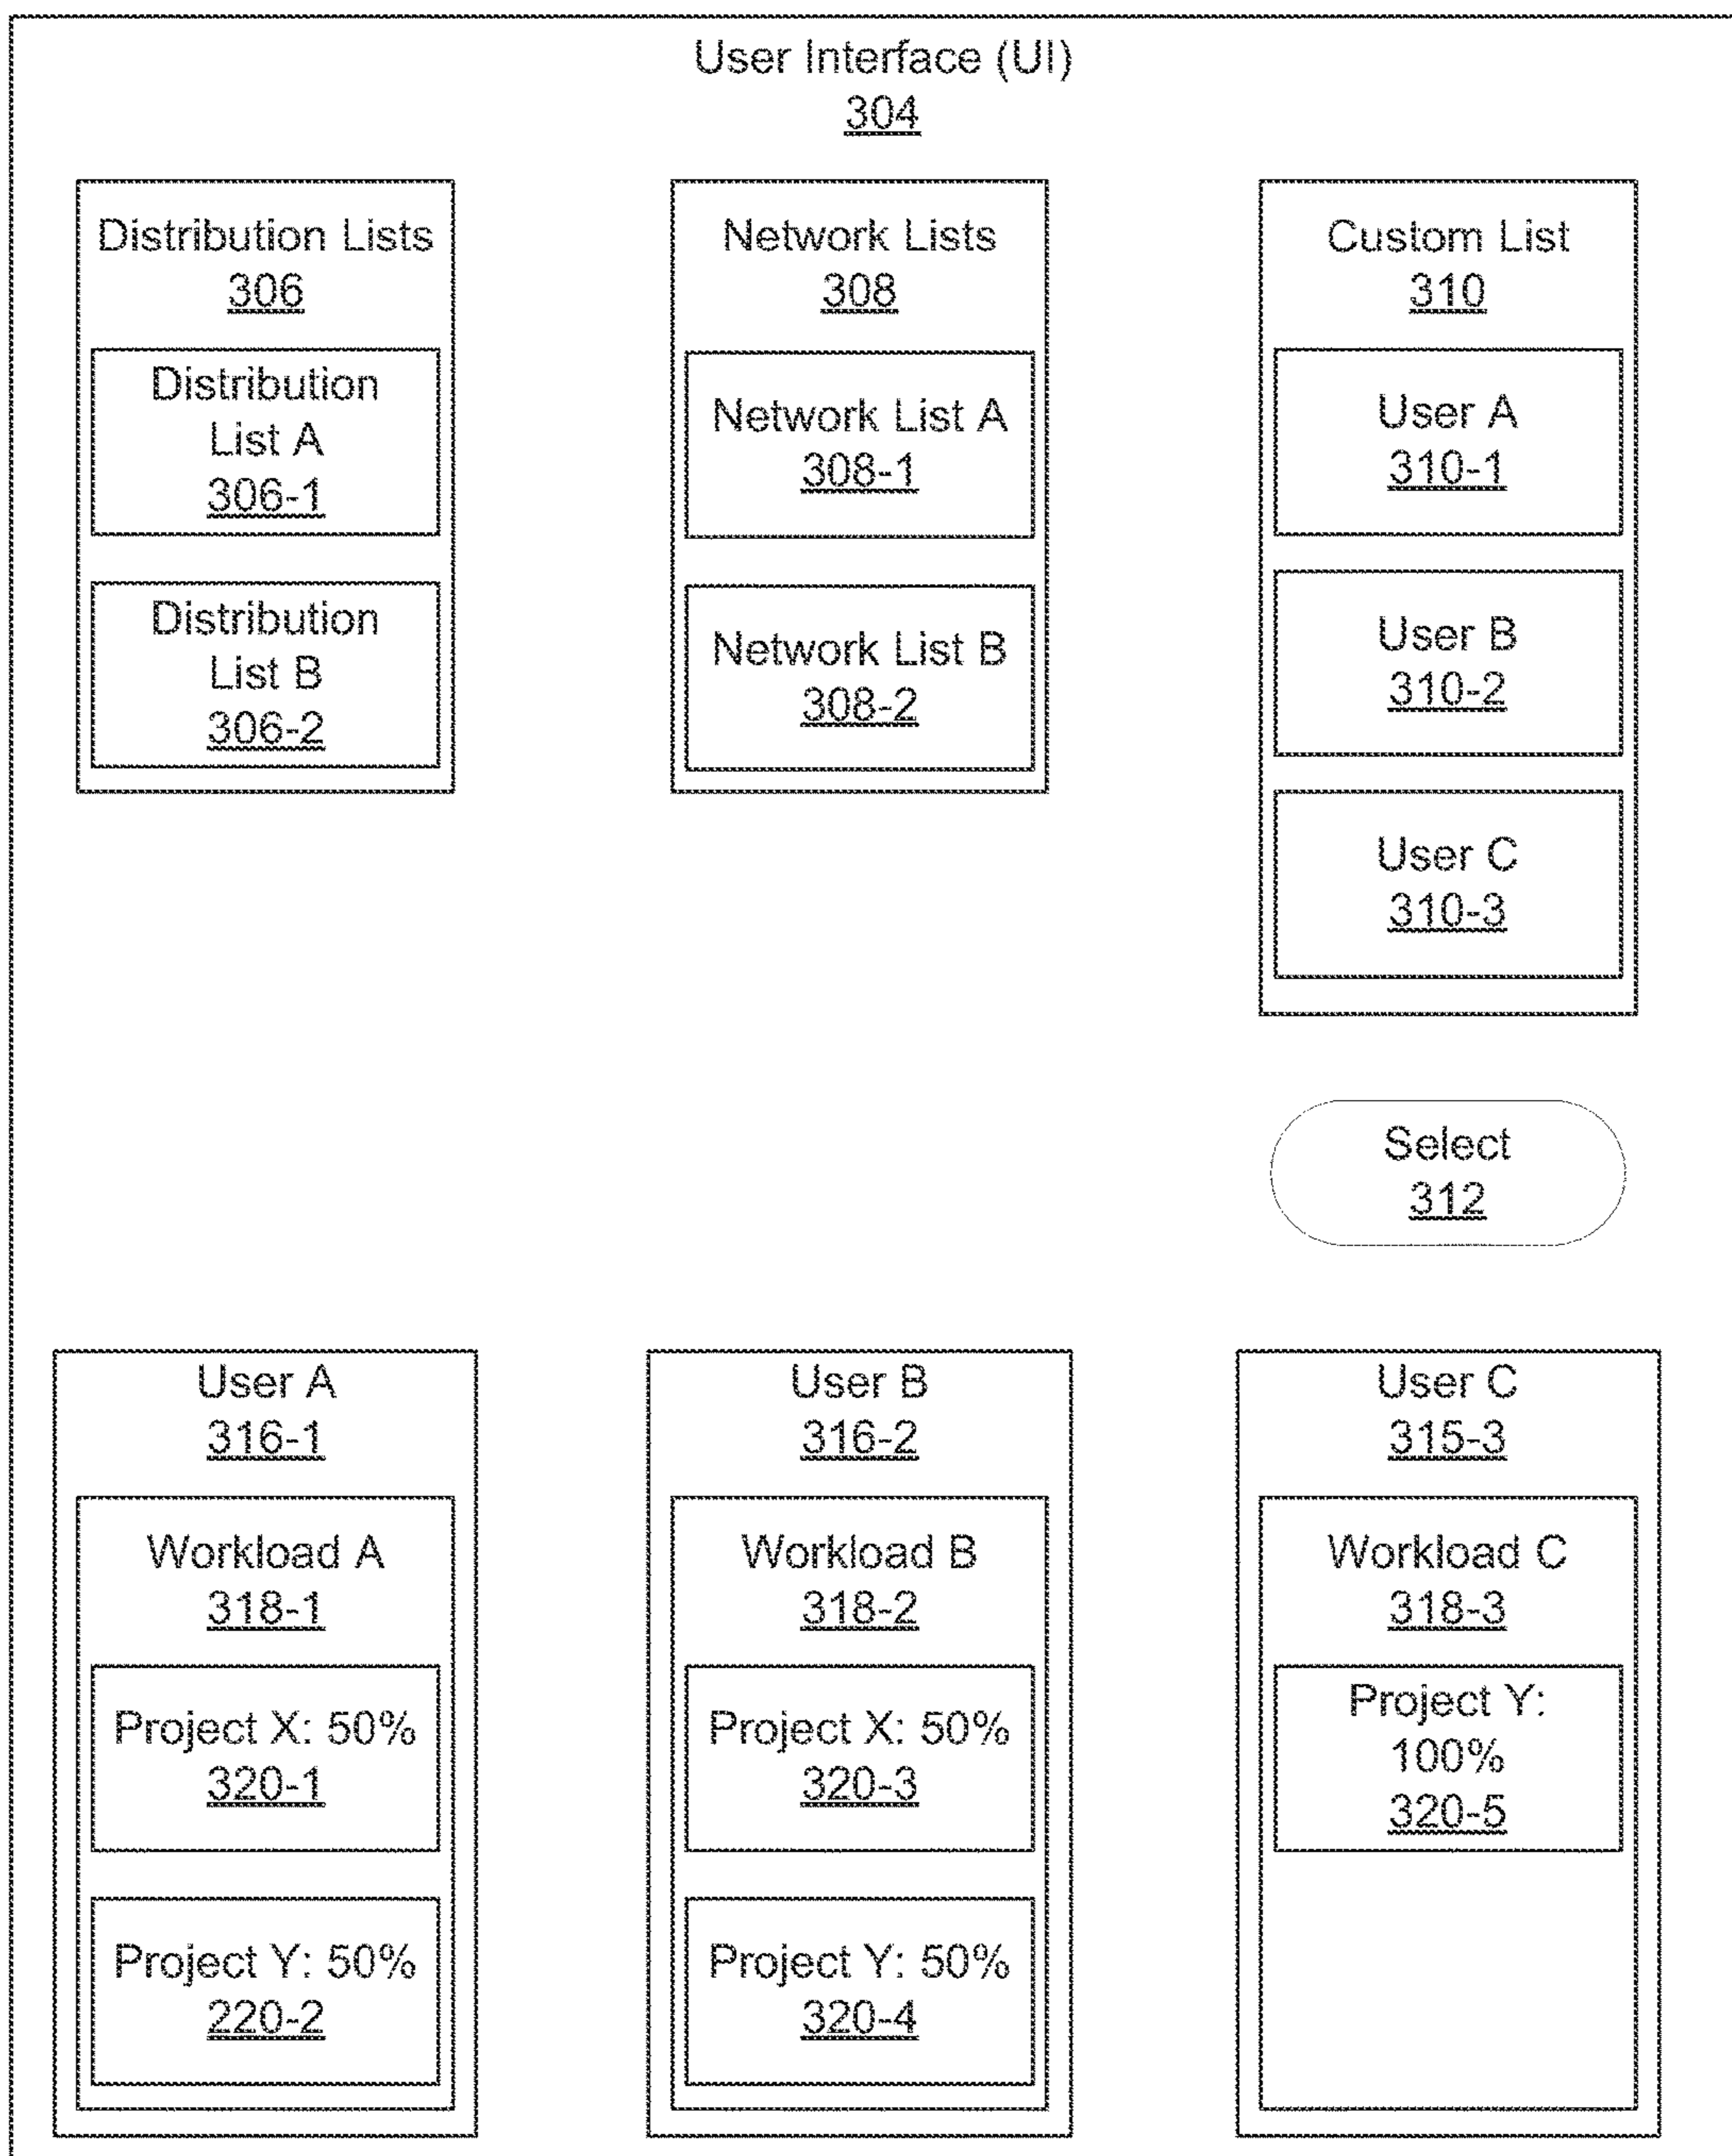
User Interface (UI)
304

Distribution Lists
306

Distribution List A
306-1

Distribution List B
306-2

Network Lists
308

Network List A
308-1

Network List B
308-2

Custom List
310

User A
310-1

User B
310-2

User C
310-3

Select
312

User A
316-1

Workload A
318-1

Project X: 50%
320-1

Project Y: 50%
220-2

User B
316-2

Workload B
318-2

Project X: 50%
320-3

Project Y: 50%
320-4

User C
315-3

Workload C
318-3

Project Y: 100%
320-5